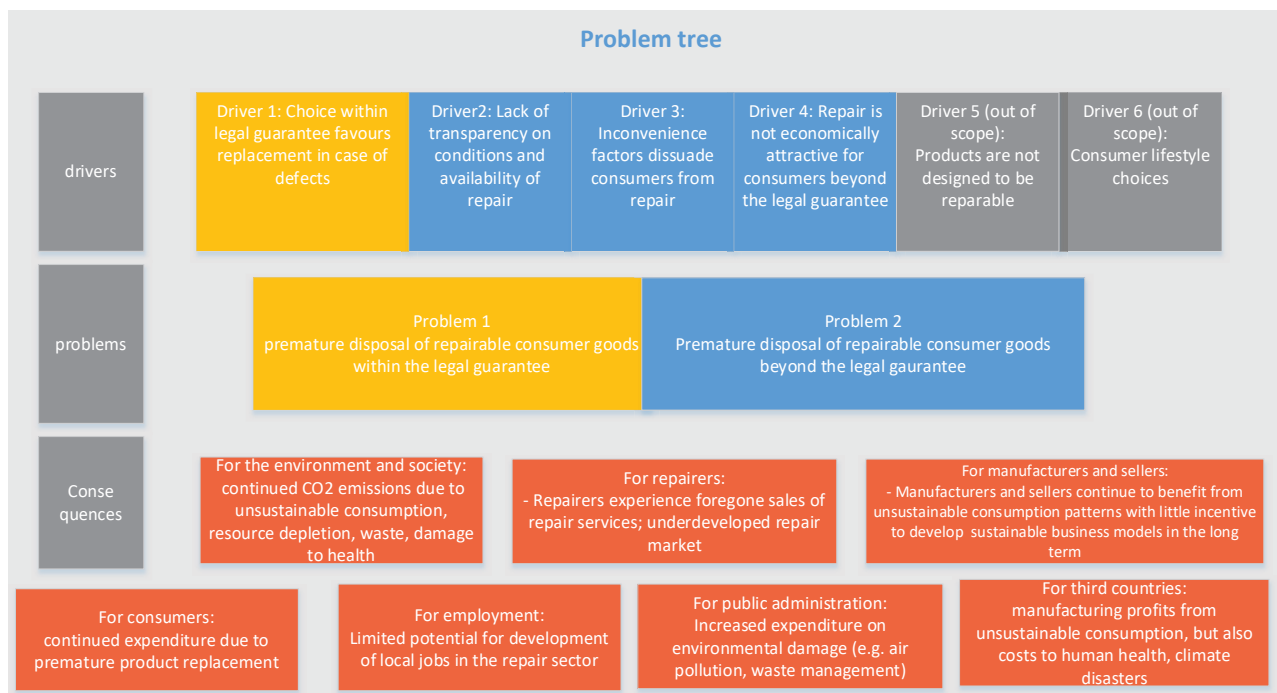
Problem tree

drivers

Driver 1: Choice within legal guarantee favours replacement in case of defects

Driver2: Lack of transparency on conditions and availability of repair

Driver 3: Inconvenience factors dissuade consumers from repair

Driver 4: Repair is not economically attractive for consumers beyond the legal guarantee

Driver 5 (out of scope): Products are not designed to be reparable

Driver 6 (out of scope): Consumer lifestyle choices

problems

Problem 1
premature disposal of repairable consumer goods within the legal guarantee

Problem 2
Premature disposal of repairable consumer goods beyond the legal gaurantee

Conse quences

For the environment and society: continued CO2 emissions due to unsustainable consumption, resource depletion, waste, damage to health

For repairers:
- Repairers experience foregone sales of repair services; underdeveloped repair market

For manufacturers and sellers:
- Manufacturers and sellers continue to benefit from unsustainable consumption patterns with little incentive to develop sustainable business models in the long term

For consumers:
continued expenditure due to premature product replacement

For employment:
Limited potential for development of local jobs in the repair sector

For public administration:
Increased expenditure on environmental damage (e.g. air pollution, waste management)

For third countries:
manufacturing profits from unsustainable consumption, but also costs to human health, climate disasters